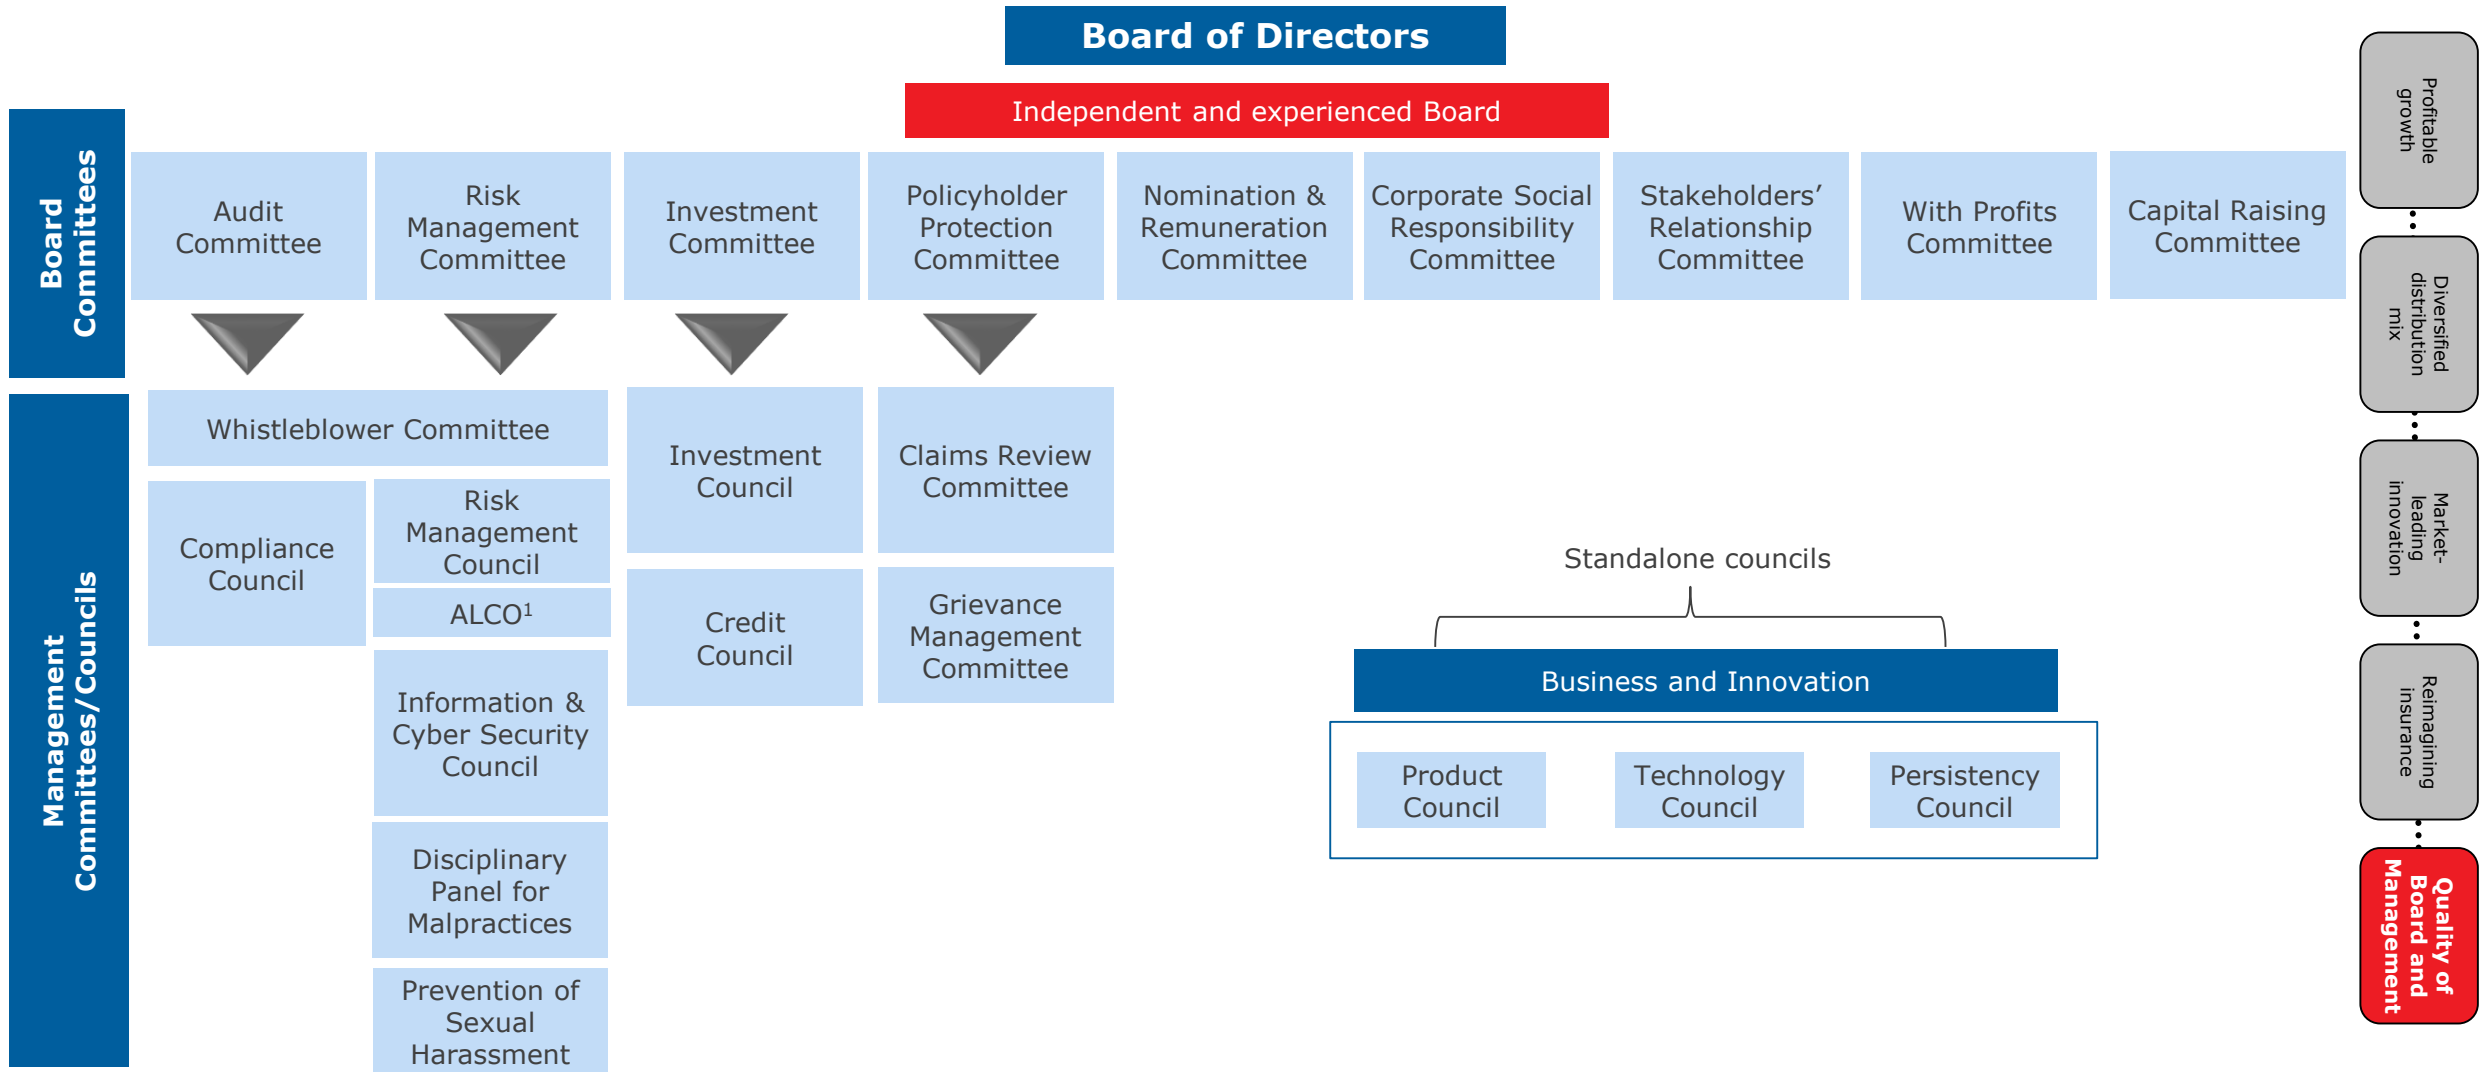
Board of Directors

Independent and experienced Board

Board Committees

Audit Committee

Risk Management Committee

Investment Committee

Policyholder Protection Committee

Nomination & Remuneration Committee

Corporate Social Responsibility Committee

Stakeholders' Relationship Committee

With Profits Committee

Capital Raising Committee

Management Committees/Councils

Whistleblower Committee

Compliance Council

Risk Management Council

ALCO¹

Information & Cyber Security Council

Disciplinary Panel for Malpractices

Prevention of Sexual Harassment

Investment Council

Credit Council

Claims Review Committee

Grievance Management Committee

Standalone councils

Business and Innovation

Product Council

Technology Council

Persistency Council

Profitable growth

Diversified distribution mix

Market-leading innovation

Reimagining insurance

Quality of Board and Management